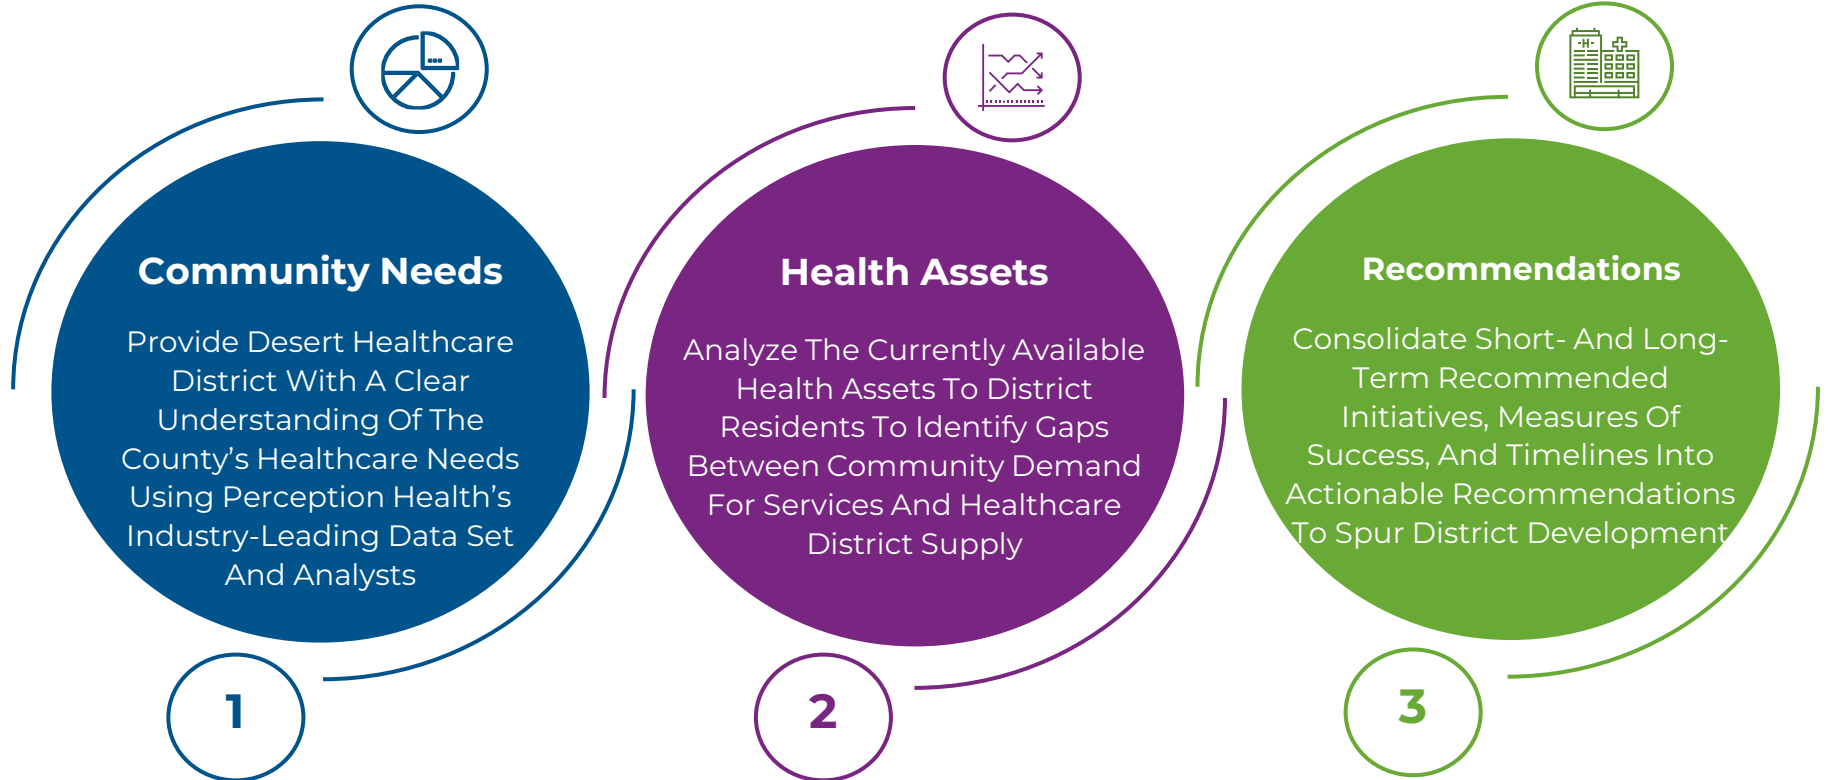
Community Needs

Provide Desert Healthcare District With A Clear Understanding Of The County’s Healthcare Needs Using Perception Health’s Industry-Leading Data Set And Analysts

1

Health Assets

Analyze The Currently Available Health Assets To District Residents To Identify Gaps Between Community Demand For Services And Healthcare District Supply

2

Recommendations

Consolidate Short- And Long-Term Recommended Initiatives, Measures Of Success, And Timelines Into Actionable Recommendations To Spur District Development

3